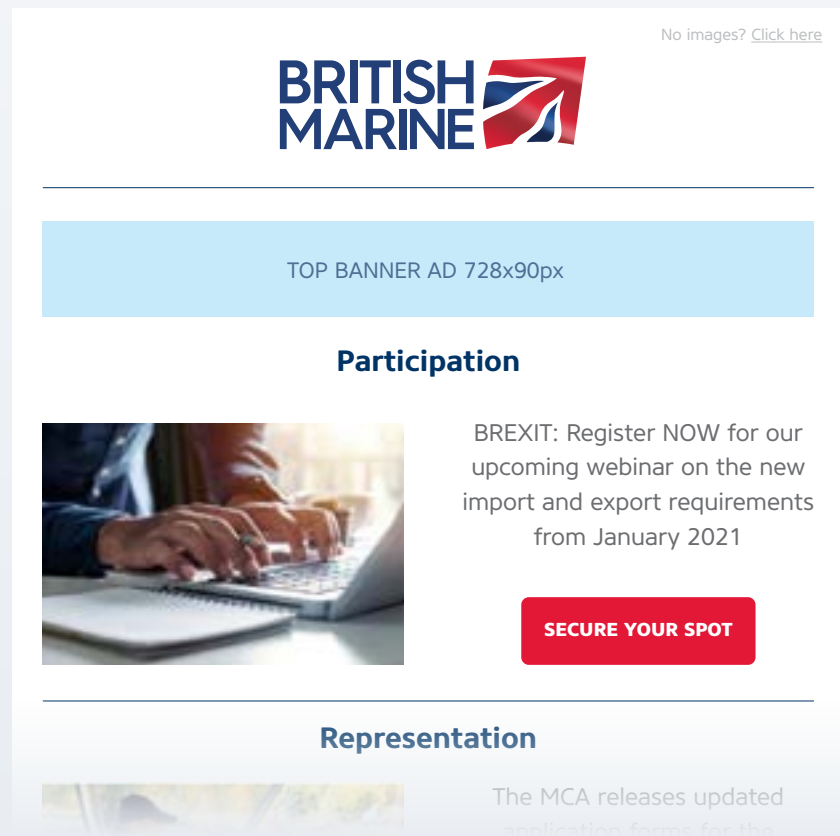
No images? Click here

BRITISH MARINE

TOP BANNER AD 728x90px

Participation

BREXIT: Register NOW for our upcoming webinar on the new import and export requirements from January 2021

SECURE YOUR SPOT

Representation

The MCA releases updated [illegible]